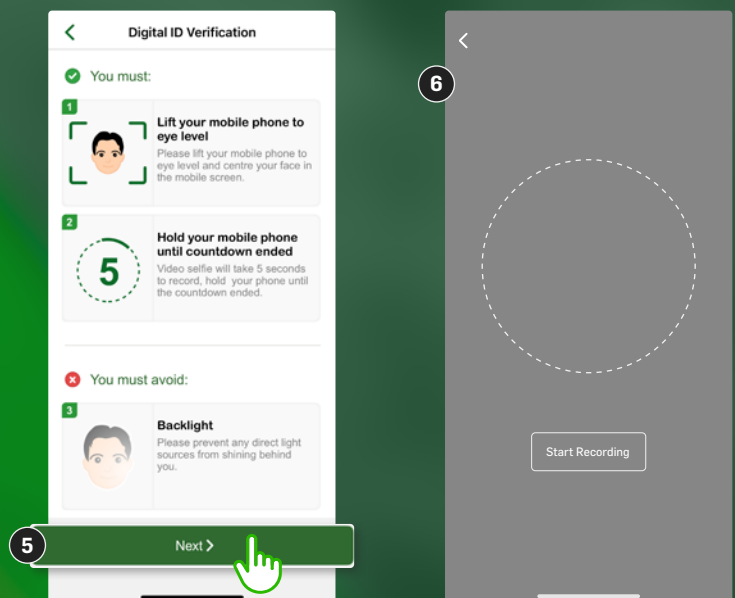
Digital ID Verification

You must:

1

Lift your mobile phone to eye level

Please lift your mobile phone to eye level and centre your face in the mobile screen.

2

5

Hold your mobile phone until countdown ended

Video selfie will take 5 seconds to record, hold your phone until the countdown ended.

You must avoid:

3

Backlight

Please prevent any direct light sources from shining behind you.

5

Next

6

Start Recording